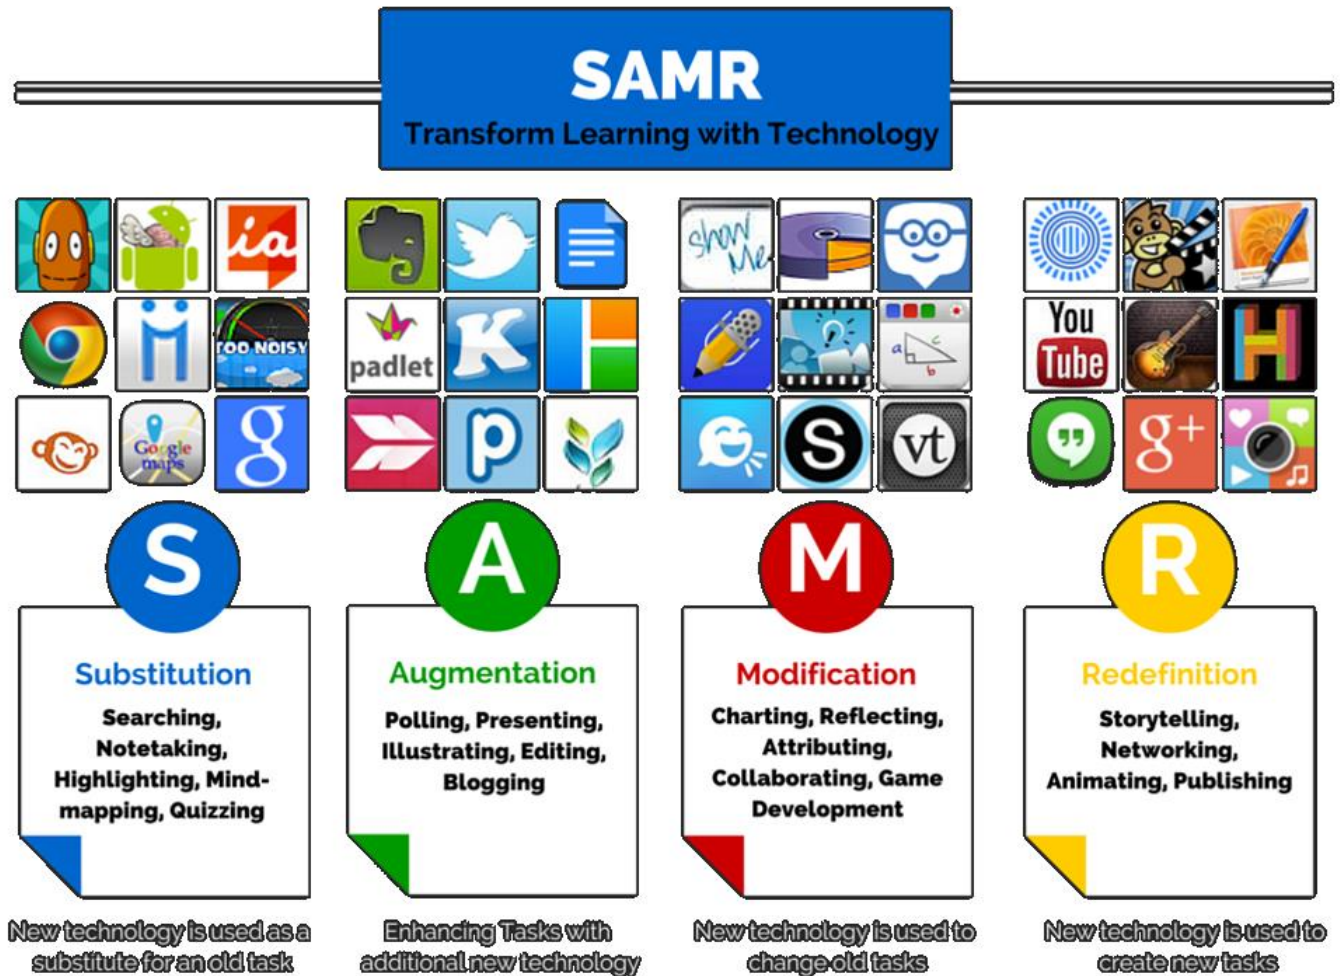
SAMR
Transform Learning with Technology

ia
TOO NOISY
Google maps
g
padlet
K
p
Show Me
vt
You Tube
H
g+

S
Substitution
Searching, Notetaking, Highlighting, Mind-mapping, Quizzing
New technology is used as a substitute for an old task

A
Augmentation
Polling, Presenting, Illustrating, Editing, Blogging
Enhancing Tasks with additional new technology

M
Modification
Charting, Reflecting, Attributing, Collaborating, Game Development
New technology is used to change old tasks

R
Redefinition
Storytelling, Networking, Animating, Publishing
New technology is used to create new tasks